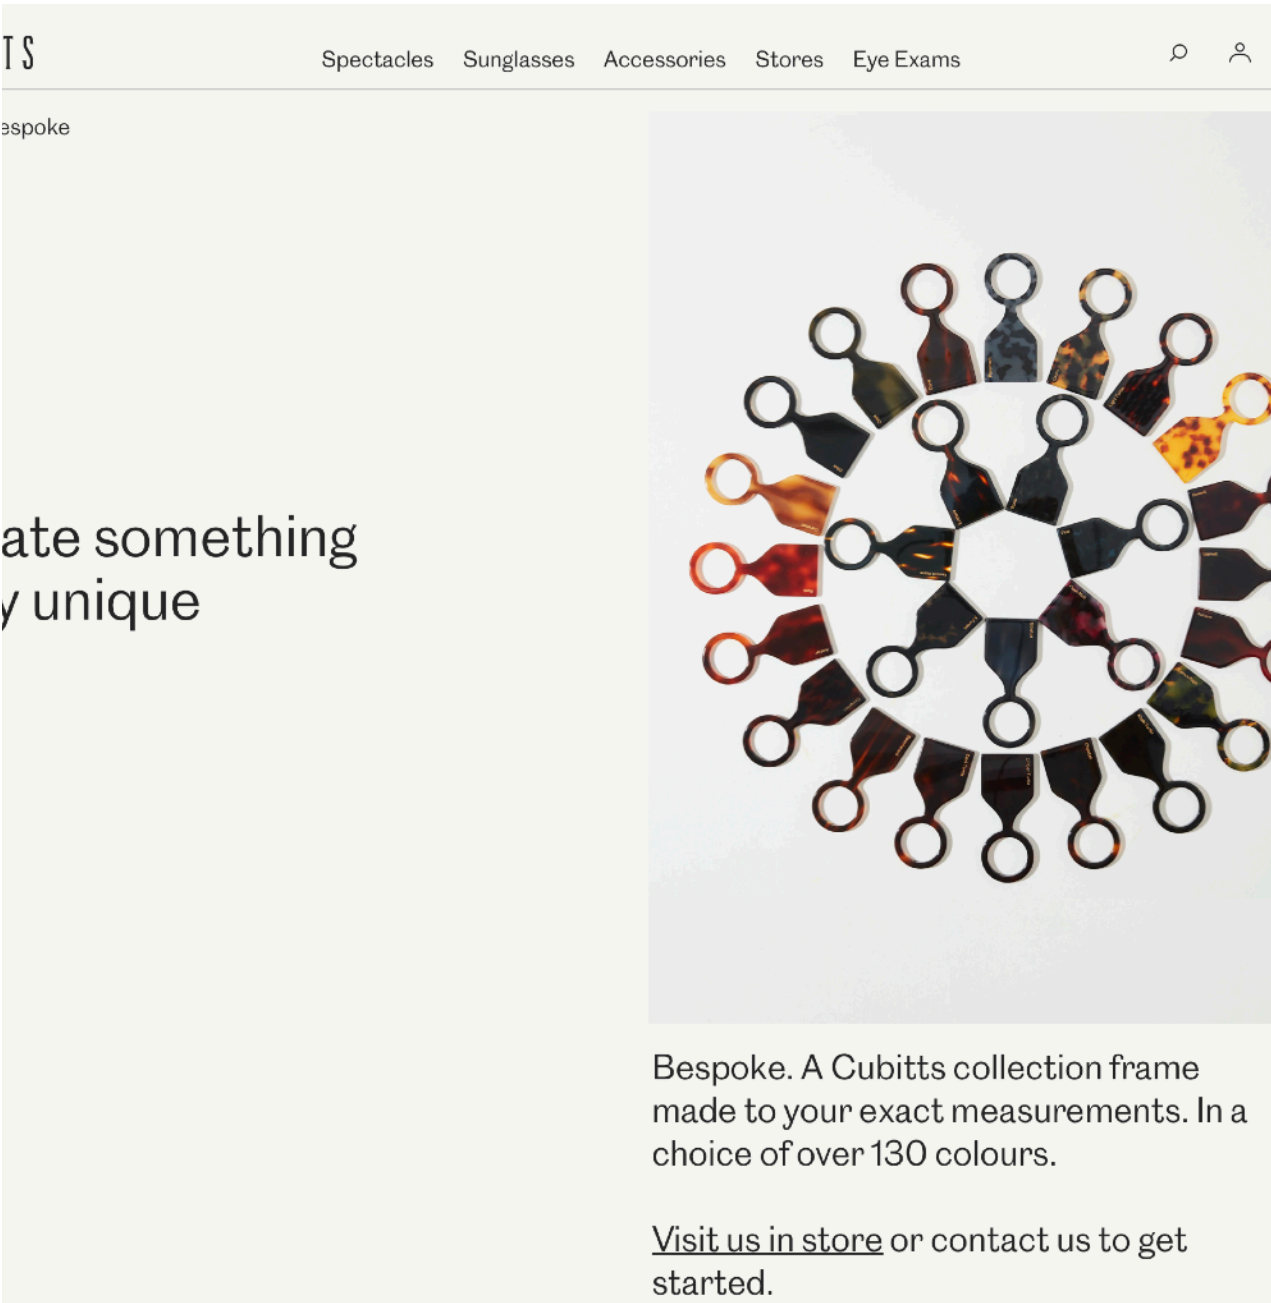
TS

Spectacles Sunglasses Accessories Stores Eye Exams

espoke

ate something
y unique

Bespoke. A Cubitts collection frame made to your exact measurements. In a choice of over 130 colours.

Visit us in store or contact us to get started.